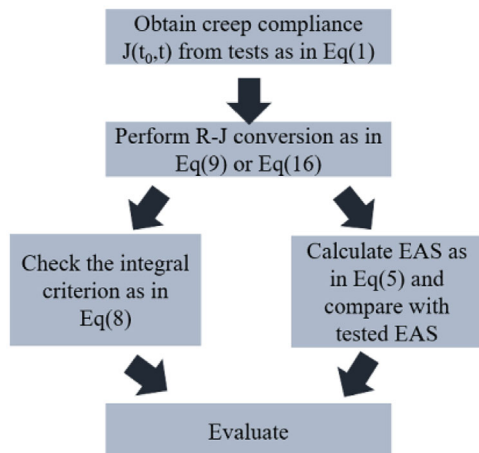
Obtain creep compliance $J(t_0,t)$ from tests as in Eq(1)

Perform R-J conversion as in Eq(9) or Eq(16)

Check the integral criterion as in Eq(8)

Calculate EAS as in Eq(5) and compare with tested EAS

Evaluate